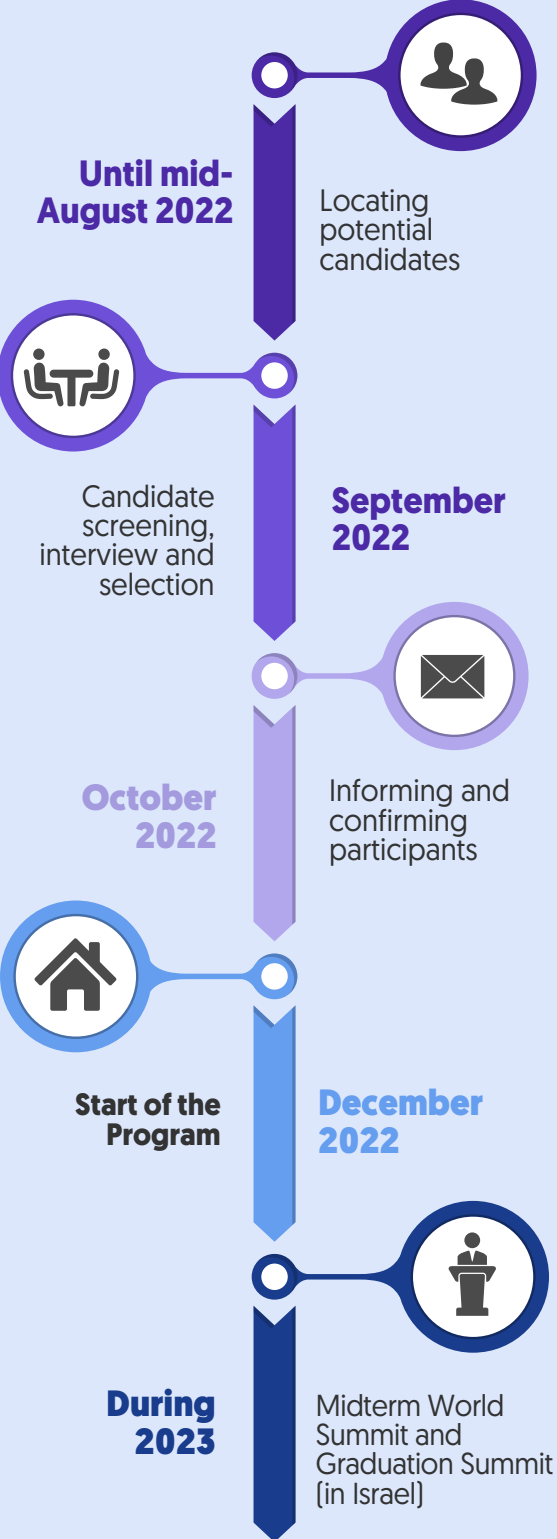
Until mid-August 2022

Locating potential candidates

Candidate screening, interview and selection

September 2022

October 2022

Informing and confirming participants

Start of the Program

December 2022

During 2023

Midterm World Summit and Graduation Summit (in Israel)